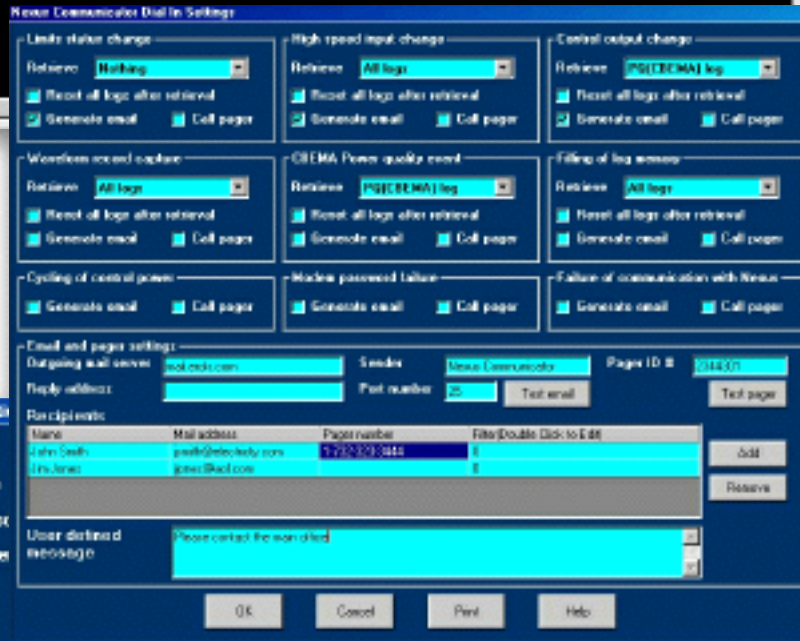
Nexus Communicator Dial In Settings

Limits status change
Retrieve Nothing
Reset all logs after retrieval
Generate email Call pager

High speed input change
Retrieve All logs
Reset all logs after retrieval
Generate email Call pager

Control output change
Retrieve PQ(CBEMA) log
Reset all logs after retrieval
Generate email Call pager

Waveform record capture
Retrieve All logs
Reset all logs after retrieval
Generate email Call pager

CBEMA Power quality event
Retrieve PQ(CBEMA) log
Reset all logs after retrieval
Generate email Call pager

Filling of log memory
Retrieve All logs
Reset all logs after retrieval
Generate email Call pager

Cycling of control power
Generate email Call pager

Modem password failure
Generate email Call pager

Failure of communication with Nexus
Generate email Call pager

Email and pager settings
Outgoing mail server mail.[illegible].com
Reply address
Sender Nexus Communicator
Port number 25
Test email
Pager ID # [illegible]
Test pager

Recipients

| Name | Mail address | Pager number | Filter(Double Click to Edit) |
|---|---|---|---|
| John Smith | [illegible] | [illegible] | 0 |
| Jim Jones | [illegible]@aol.com | | 0 |

Add
Remove

User defined message
Please contact the main office

OK Cancel Print Help